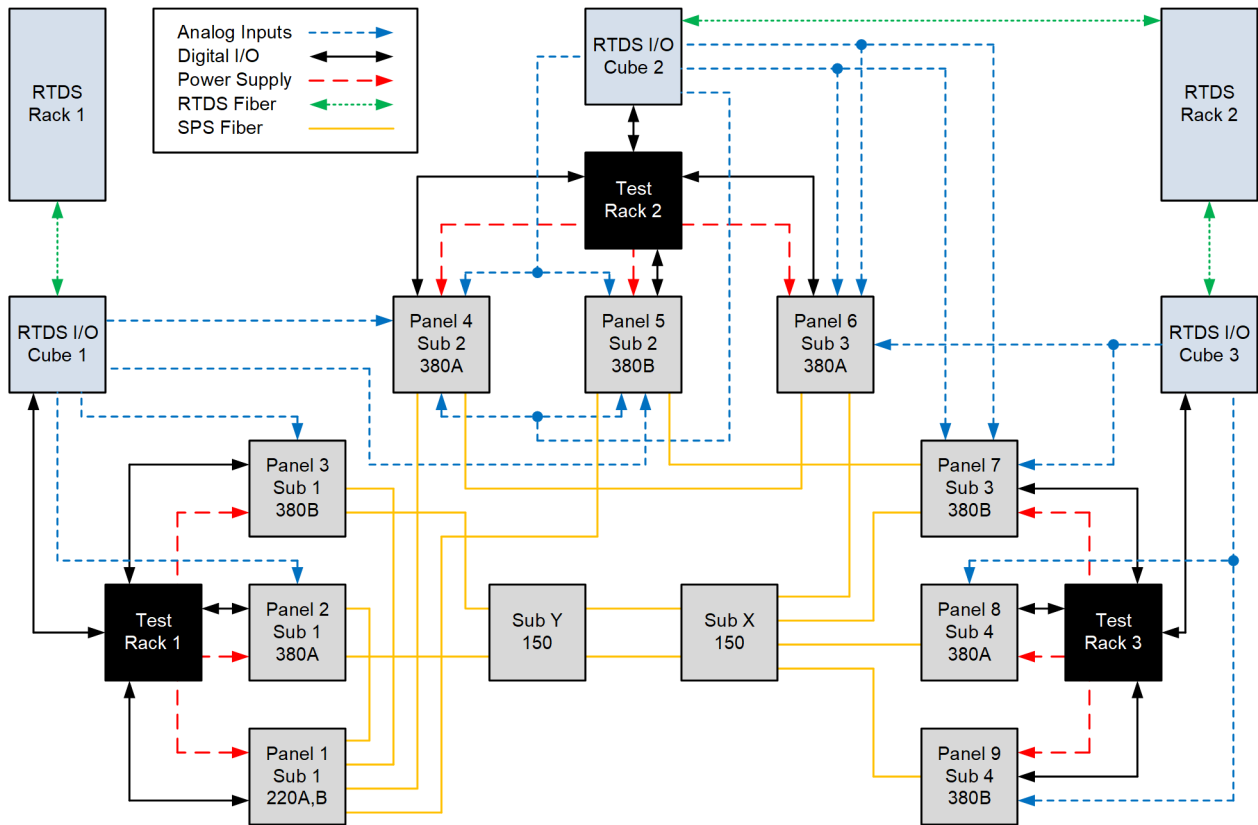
Analog Inputs
Digital I/O
Power Supply
RTDS Fiber
SPS Fiber

RTDS Rack 1

RTDS I/O Cube 2

RTDS Rack 2

Test Rack 2

RTDS I/O Cube 1

Panel 4 Sub 2 380A

Panel 5 Sub 2 380B

Panel 6 Sub 3 380A

RTDS I/O Cube 3

Panel 3 Sub 1 380B

Panel 7 Sub 3 380B

Test Rack 1

Panel 2 Sub 1 380A

Sub Y 150

Sub X 150

Panel 8 Sub 4 380A

Test Rack 3

Panel 1 Sub 1 220A,B

Panel 9 Sub 4 380B